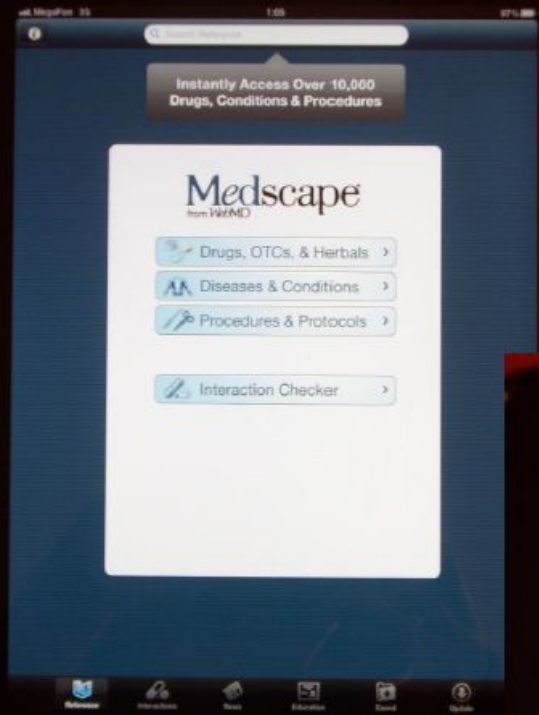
MegaFon 3G
1:05
47%

Search Reference

Instantly Access Over 10,000 Drugs, Conditions & Procedures

Medscape
from WebMD

Drugs, OTCs, & Herbals >
Diseases & Conditions >
Procedures & Protocols >

Interaction Checker >

Reference
Interactions
News
Education
Saved
Update